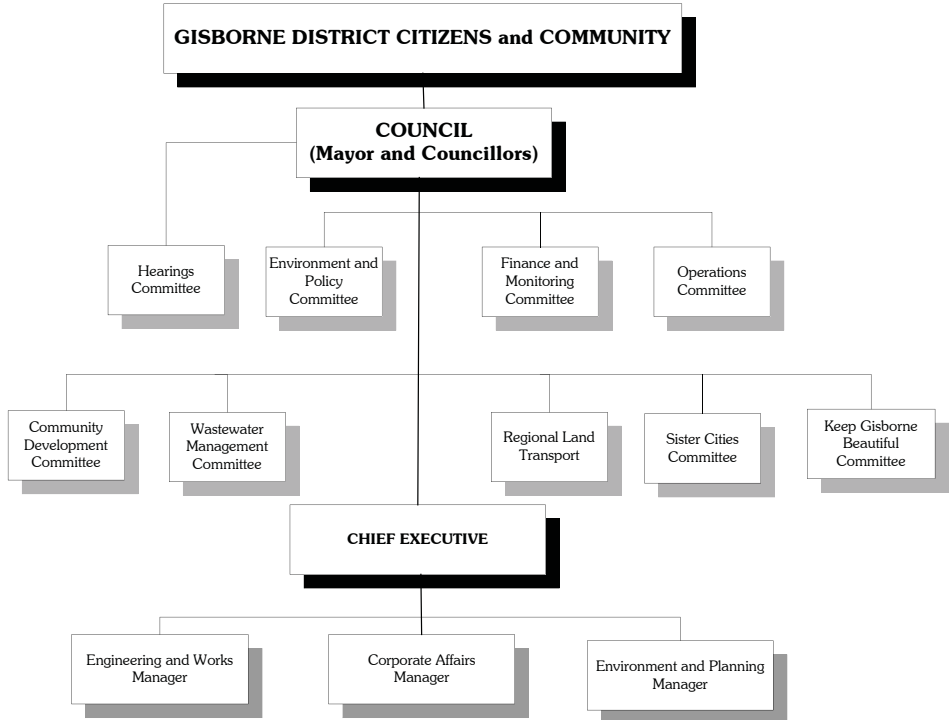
GISBORNE DISTRICT CITIZENS and COMMUNITY

COUNCIL
(Mayor and Councillors)

Hearings Committee

Environment and Policy Committee

Finance and Monitoring Committee

Operations Committee

Community Development Committee

Wastewater Management Committee

Regional Land Transport

Sister Cities Committee

Keep Gisborne Beautiful Committee

CHIEF EXECUTIVE

Engineering and Works Manager

Corporate Affairs Manager

Environment and Planning Manager